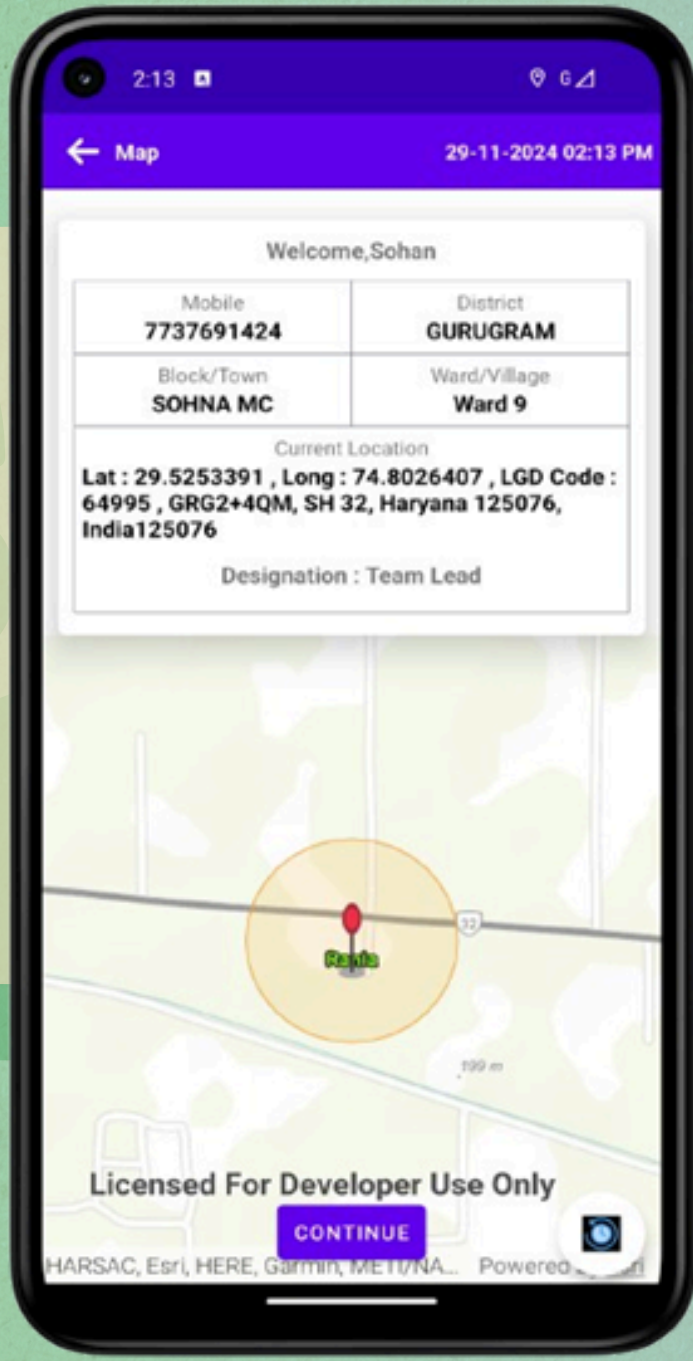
2:13

Map 29-11-2024 02:13 PM

Welcome,Sohan

| Mobile 7737691424 | District GURUGRAM |
|---|---|
| Block/Town SOHNA MC | Ward/Village Ward 9 |

Current Location
Lat : 29.5253391 , Long : 74.8026407 , LGD Code : 64995 , GRG2+4QM, SH 32, Haryana 125076, India125076

Designation : Team Lead

32

Rania

199 m

Licensed For Developer Use Only

CONTINUE

HARSAC, Esri, HERE, Garmin, METI/NA... Powered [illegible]